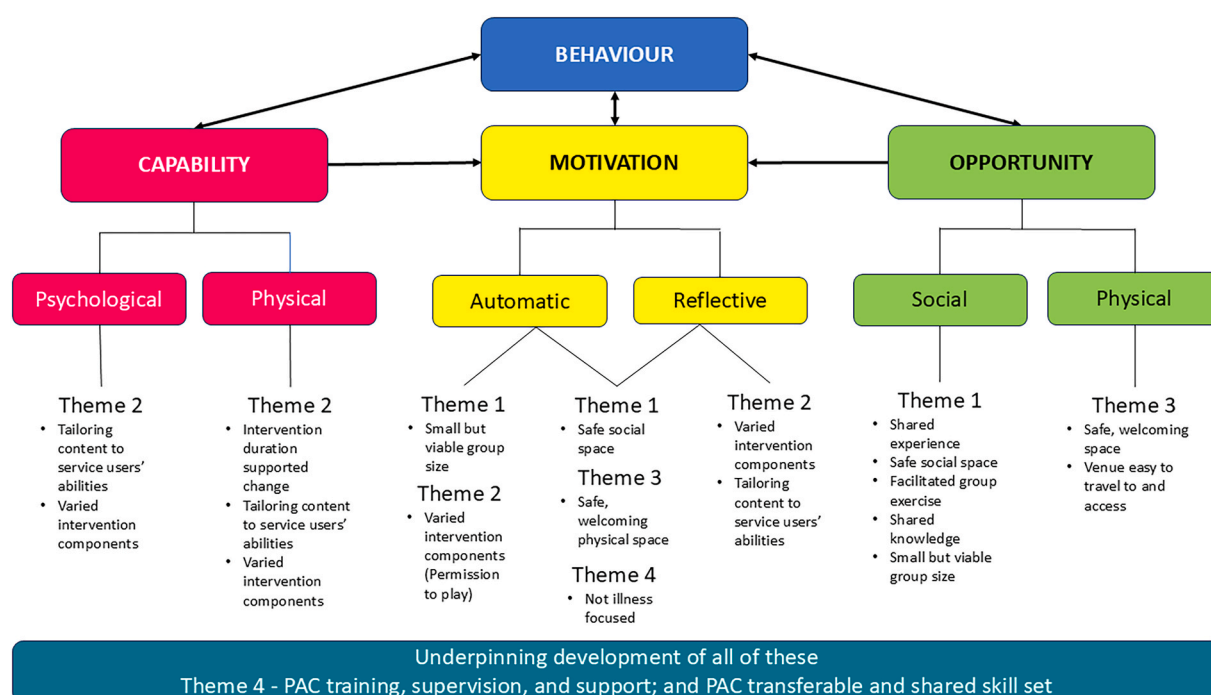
BEHAVIOUR

CAPABILITY

MOTIVATION

OPPORTUNITY

Psychological

Physical

Automatic

Reflective

Social

Physical

Theme 2
• Tailoring content to service users' abilities
• Varied intervention components

Theme 2
• Intervention duration supported change
• Tailoring content to service users' abilities
• Varied intervention components

Theme 1
• Small but viable group size

Theme 2
• Varied intervention components (Permission to play)

Theme 1
• Safe social space

Theme 3
• Safe, welcoming physical space

Theme 4
• Not illness focused

Theme 2
• Varied intervention components
• Tailoring content to service users' abilities

Theme 1
• Shared experience
• Safe social space
• Facilitated group exercise
• Shared knowledge
• Small but viable group size

Theme 3
• Safe, welcoming space
• Venue easy to travel to and access

Underpinning development of all of these
Theme 4 - PAC training, supervision, and support; and PAC transferable and shared skill set